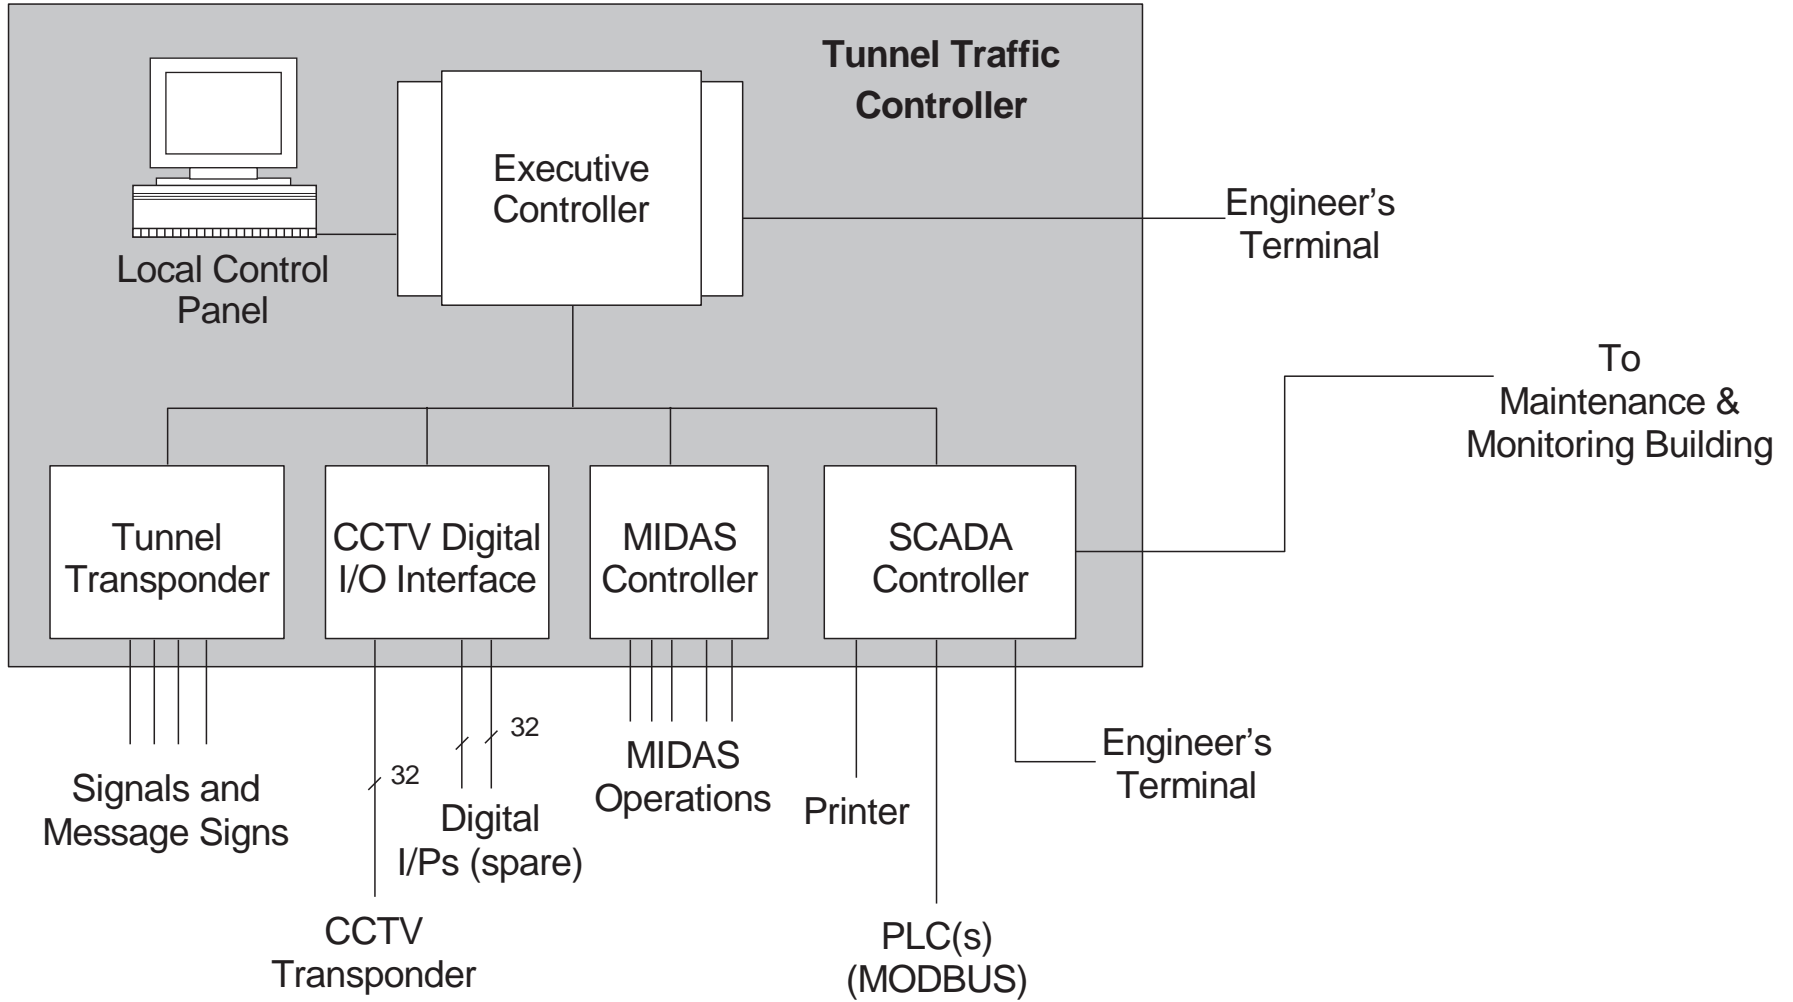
Tunnel Traffic Controller

Executive Controller

Local Control Panel

Engineer's Terminal

To Maintenance & Monitoring Building

Tunnel Transponder

CCTV Digital I/O Interface

MIDAS Controller

SCADA Controller

Signals and Message Signs

32

32

Digital I/Ps (spare)

CCTV Transponder

MIDAS Operations

Printer

Engineer's Terminal

PLC(s) (MODBUS)